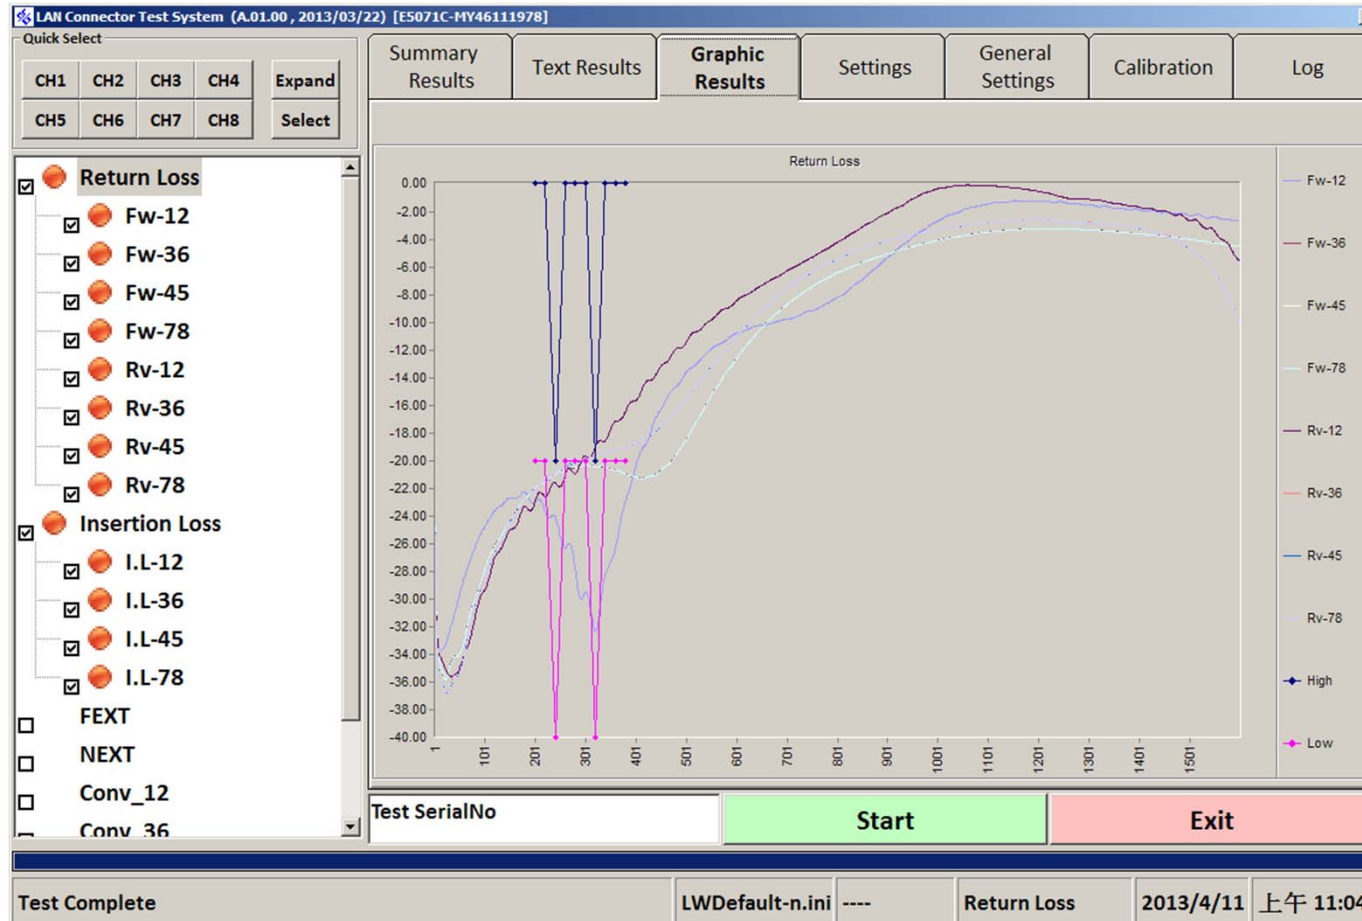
LAN Connector Test System (A.01.00 , 2013/03/22) [E5071C-MY46111978]

Quick Select

CH1 CH2 CH3 CH4 Expand
CH5 CH6 CH7 CH8 Select

Return Loss
Fw-12
Fw-36
Fw-45
Fw-78
Rv-12
Rv-36
Rv-45
Rv-78
Insertion Loss
I.L-12
I.L-36
I.L-45
I.L-78
FEXT
NEXT
Conv_12
Conv_36

Summary Results | Text Results | Graphic Results | Settings | General Settings | Calibration | Log

Return Loss

0.00
-2.00
-4.00
-6.00
-8.00
-10.00
-12.00
-14.00
-16.00
-18.00
-20.00
-22.00
-24.00
-26.00
-28.00
-30.00
-32.00
-34.00
-36.00
-38.00
-40.00

1 101 201 301 401 501 601 701 801 901 1001 1101 1201 1301 1401 1501

Fw-12
Fw-36
Fw-45
Fw-78
Rv-12
Rv-36
Rv-45
Rv-78
High
Low

Test SerialNo
Start
Exit

Test Complete | LWDefault-n.ini | ---- | Return Loss | 2013/4/11 | 上午 11:04